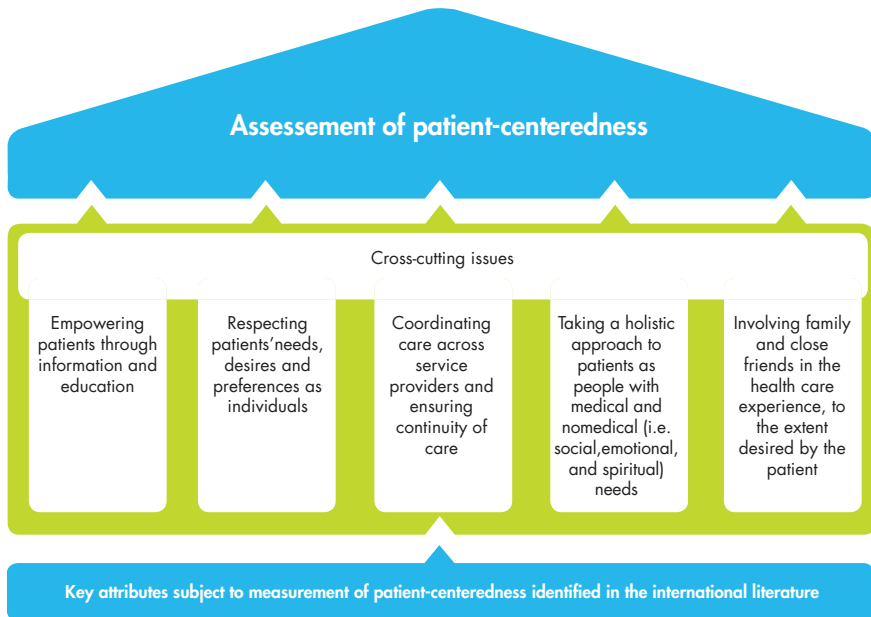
Assessement of patient-centeredness

Cross-cutting issues

Empowering patients through information and education

Respecting patients'needs, desires and preferences as individuals

Coordinating care across service providers and ensuring continuity of care

Taking a holistic approach to patients as people with medical and nomedical (i.e. social,emotional, and spiritual) needs

Involving family and close friends in the health care experience, to the extent desired by the patient

Key attributes subject to measurement of patient-centeredness identified in the international literature